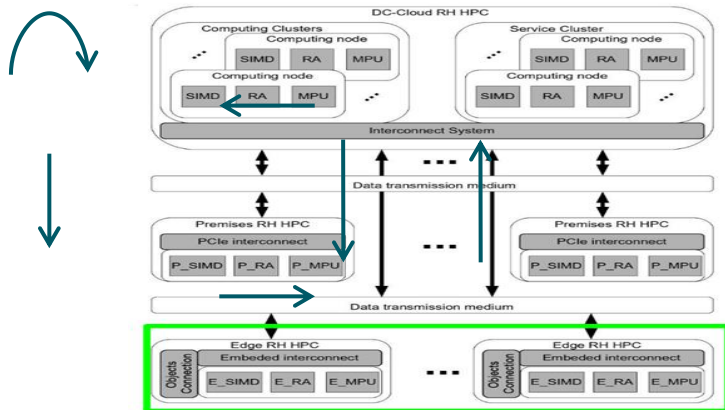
DC-Cloud RH HPC

Computing Clusters
Computing node
SIMD
RA
MPU
Computing node
SIMD
RA
MPU

Service Cluster
Computing node
SIMD
RA
MPU
Computing node
SIMD
RA
MPU

Interconnect System

...

Data transmission medium

Premises RH HPC
PCIe interconnect
P_SIMD
P_RA
P_MPU

...

Premises RH HPC
PCIe interconnect
P_SIMD
P_RA
P_MPU

Data transmission medium

Edge RH HPC
Objects Connection
Embeded interconnect
E_SIMD
E_RA
E_MPU

...

Edge RH HPC
Objects Connection
Embeded interconnect
E_SIMD
E_RA
E_MPU